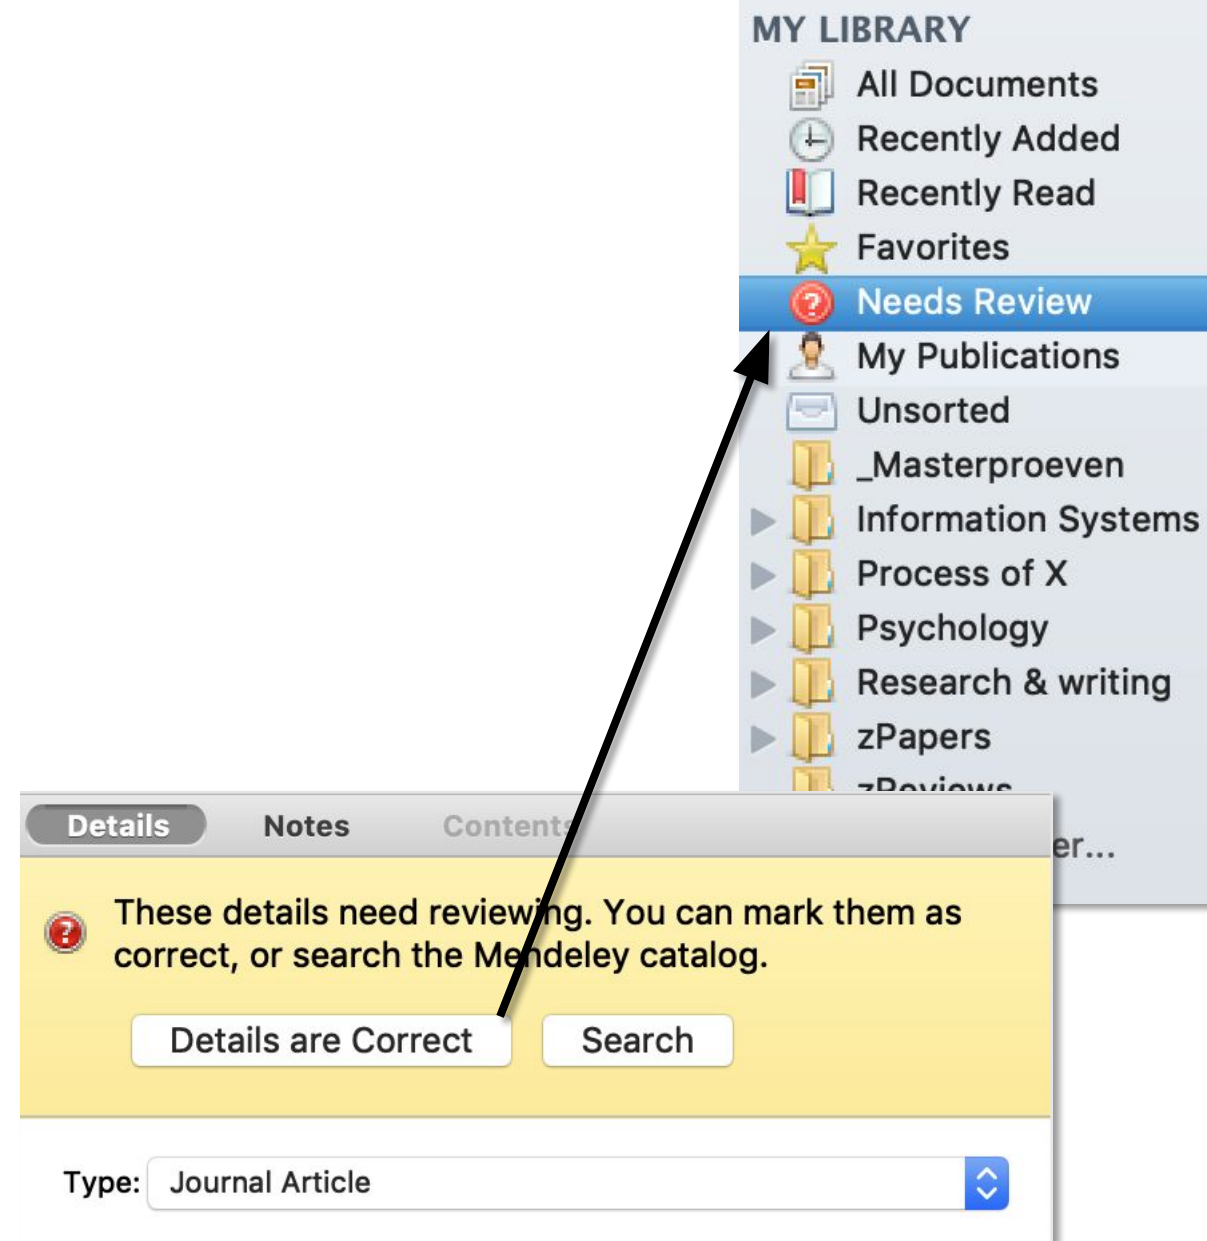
MY LIBRARY
All Documents
Recently Added
Recently Read
Favorites
Needs Review
My Publications
Unsorted
_Masterproeven
Information Systems
Process of X
Psychology
Research & writing
zPapers
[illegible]
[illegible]er...

Details Notes Contents

These details need reviewing. You can mark them as correct, or search the Mendeley catalog.

Details are Correct Search

Type: Journal Article